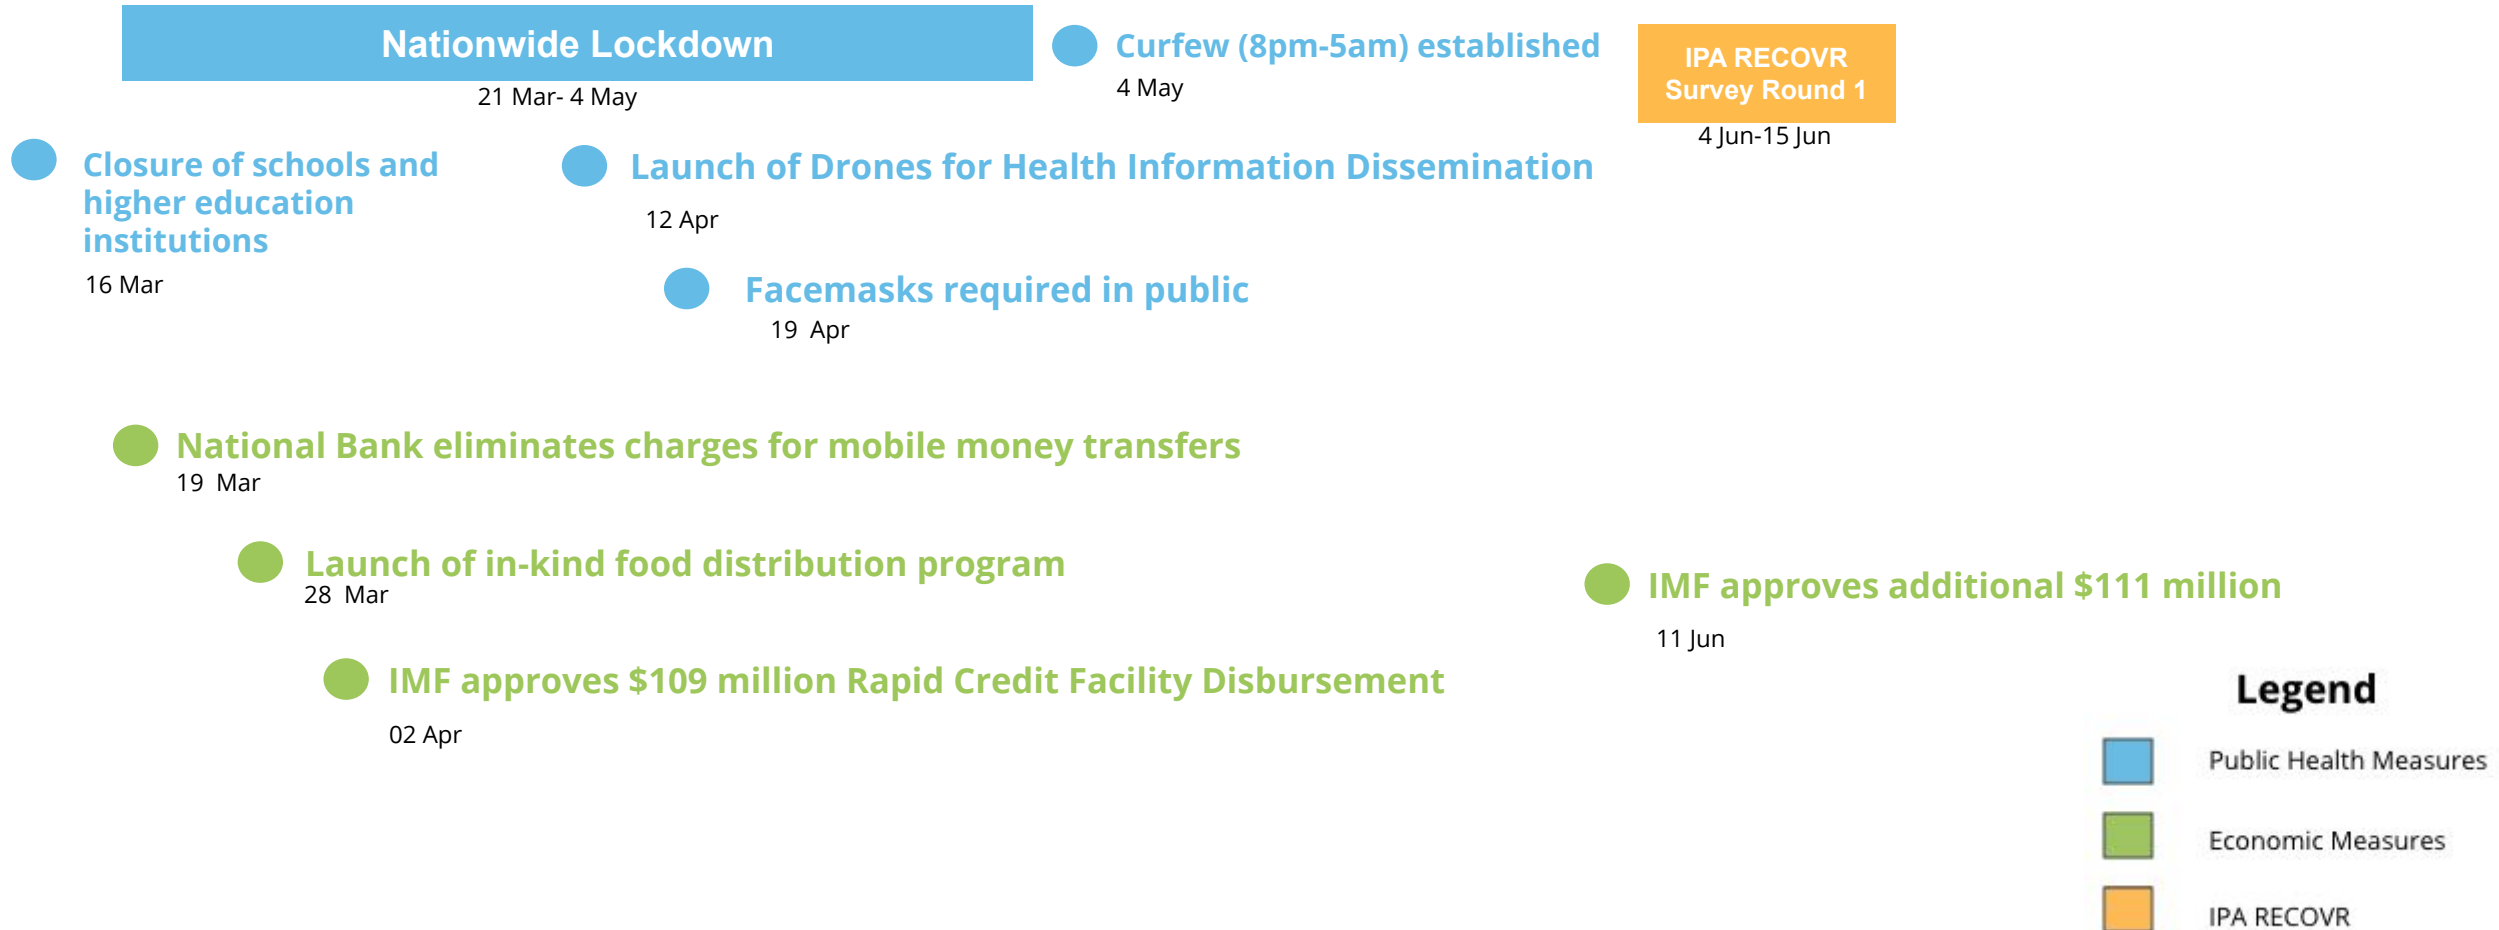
Nationwide Lockdown
21 Mar- 4 May

Curfew (8pm-5am) established
4 May

IPA RECOVR Survey Round 1
4 Jun-15 Jun

Closure of schools and higher education institutions
16 Mar

Launch of Drones for Health Information Dissemination
12 Apr

Facemasks required in public
19 Apr

National Bank eliminates charges for mobile money transfers
19 Mar

Launch of in-kind food distribution program
28 Mar

IMF approves additional $111 million
11 Jun

IMF approves $109 million Rapid Credit Facility Disbursement
02 Apr

Legend
Public Health Measures
Economic Measures
IPA RECOVR